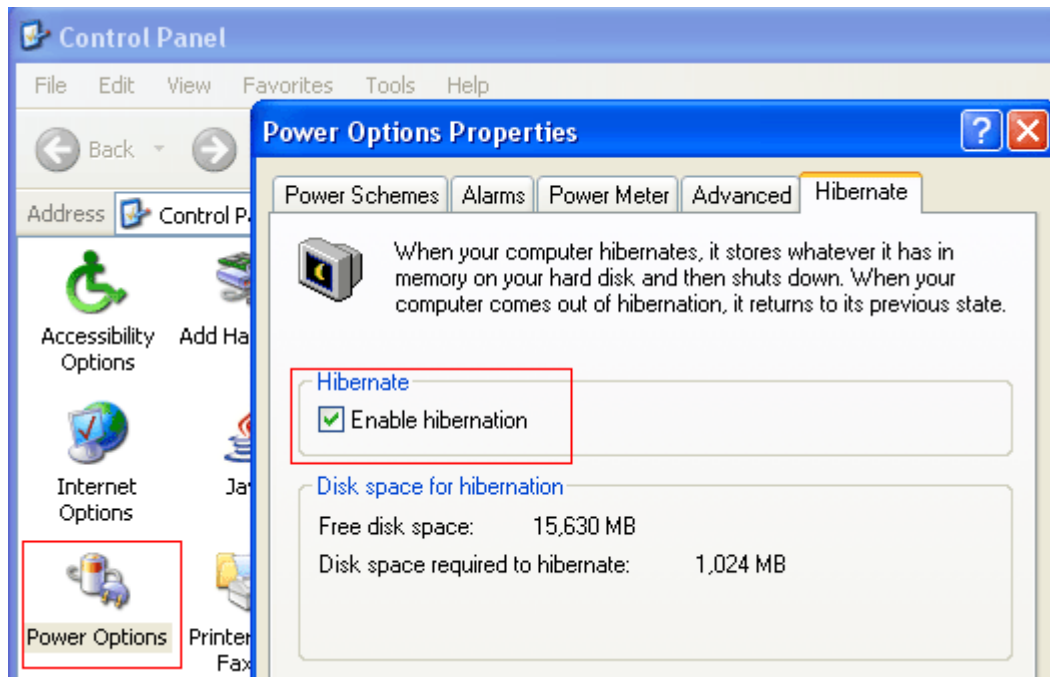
Control Panel

File Edit View Favorites Tools Help

Back

Address Control Pa

Accessibility Options

Add Ha

Internet Options

Ja

Power Options

Printer Fax

Power Options Properties

?

Power Schemes | Alarms | Power Meter | Advanced | Hibernate

When your computer hibernates, it stores whatever it has in memory on your hard disk and then shuts down. When your computer comes out of hibernation, it returns to its previous state.

Hibernate

Enable hibernation

Disk space for hibernation

Free disk space: 15,630 MB

Disk space required to hibernate: 1,024 MB